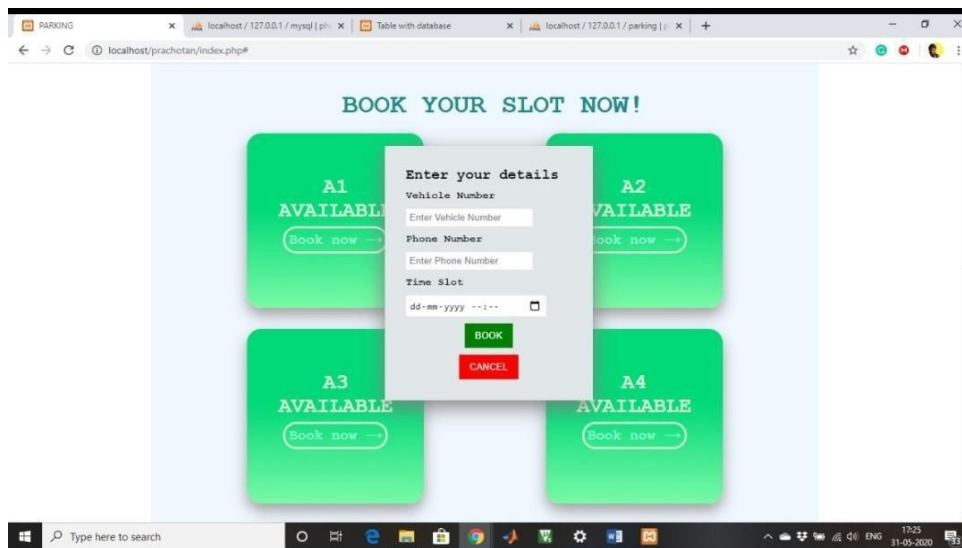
PARKING × localhost / 127.0.0.1 / mysql | ph × Table with database × localhost / 127.0.0.1 / parking | × +

localhost/prachotan/index.php#

BOOK YOUR SLOT NOW!

A1
AVAILABL
Book now →

A2
VAILABLE
ook now →

Enter your details
Vehicle Number
Enter Vehicle Number
Phone Number
Enter Phone Number
Time Slot
dd-mm-yyyy --:--
BOOK
CANCEL

A3
AVAILABLE
Book now →

A4
AVAILABLE
Book now →

Type here to search

ENG 17:25 31-05-2020